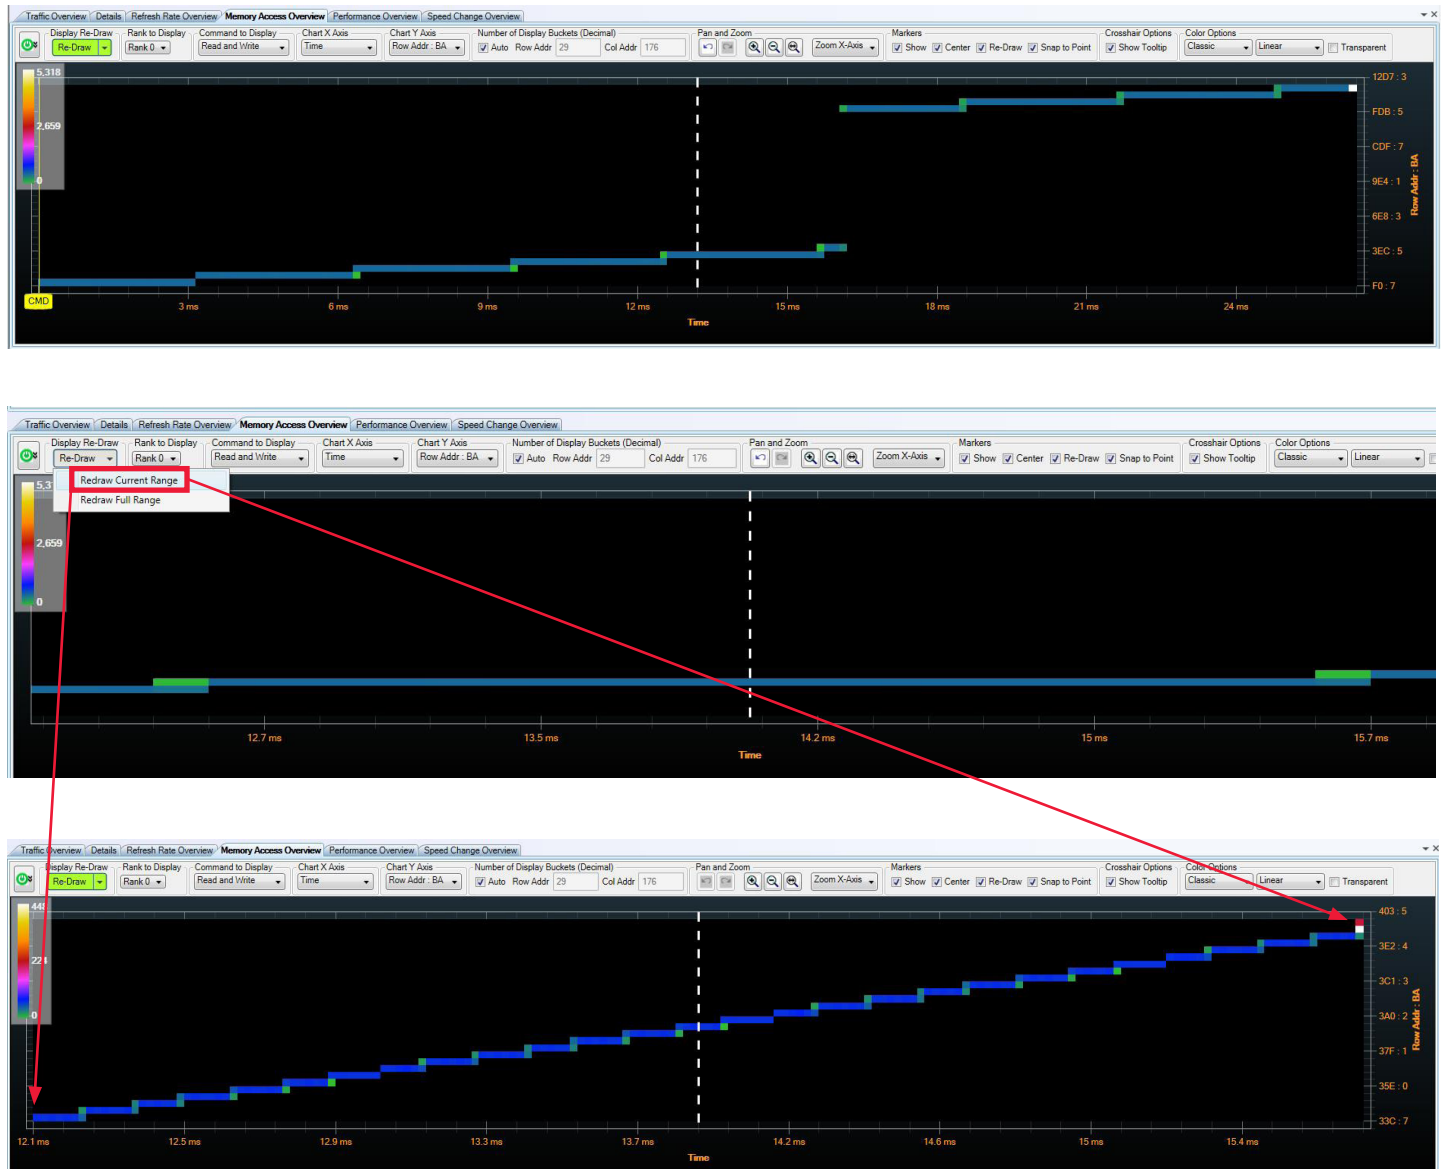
Traffic Overview | Details | Refresh Rate Overview | Memory Access Overview | Performance Overview | Speed Change Overview

Display Re-Draw Re-Draw | Rank to Display Rank 0 | Command to Display Read and Write | Chart X Axis Time | Chart Y Axis Row Addr : BA | Number of Display Buckets (Decimal) Auto Row Addr 29 Col Addr 176 | Pan and Zoom Zoom X-Axis | Markers Show Center Re-Draw Snap to Point | Crosshair Options Show Tooltip | Color Options Classic Linear Transparent

5,318
2,659
0
CMD

12D7 : 3
FDB : 5
CDF : 7
9E4 : 1
6E8 : 3
3EC : 5
F0 : 7
Row Addr : BA

3 ms 6 ms 9 ms 12 ms 15 ms 18 ms 21 ms 24 ms
Time

Traffic Overview | Details | Refresh Rate Overview | Memory Access Overview | Performance Overview | Speed Change Overview

Display Re-Draw Re-Draw | Rank to Display Rank 0 | Command to Display Read and Write | Chart X Axis Time | Chart Y Axis Row Addr : BA | Number of Display Buckets (Decimal) Auto Row Addr 29 Col Addr 176 | Pan and Zoom Zoom X-Axis | Markers Show Center Re-Draw Snap to Point | Crosshair Options Show Tooltip | Color Options Classic Linear

Redraw Current Range
Redraw Full Range

5,31
2,659
0

12.7 ms 13.5 ms 14.2 ms 15 ms 15.7 ms
Time

Traffic Overview | Details | Refresh Rate Overview | Memory Access Overview | Performance Overview | Speed Change Overview

Display Re-Draw Re-Draw | Rank to Display Rank 0 | Command to Display Read and Write | Chart X Axis Time | Chart Y Axis Row Addr : BA | Number of Display Buckets (Decimal) Auto Row Addr 29 Col Addr 176 | Pan and Zoom Zoom X-Axis | Markers Show Center Re-Draw Snap to Point | Crosshair Options Show Tooltip | Color Options Classic Linear Transparent

44
22
0

403 : 5
3E2 : 4
3C1 : 3
3A0 : 2
37F : 1
35E : 0
33C : 7
Row Addr : BA

12.1 ms 12.5 ms 12.9 ms 13.3 ms 13.7 ms 14.2 ms 14.6 ms 15 ms 15.4 ms
Time